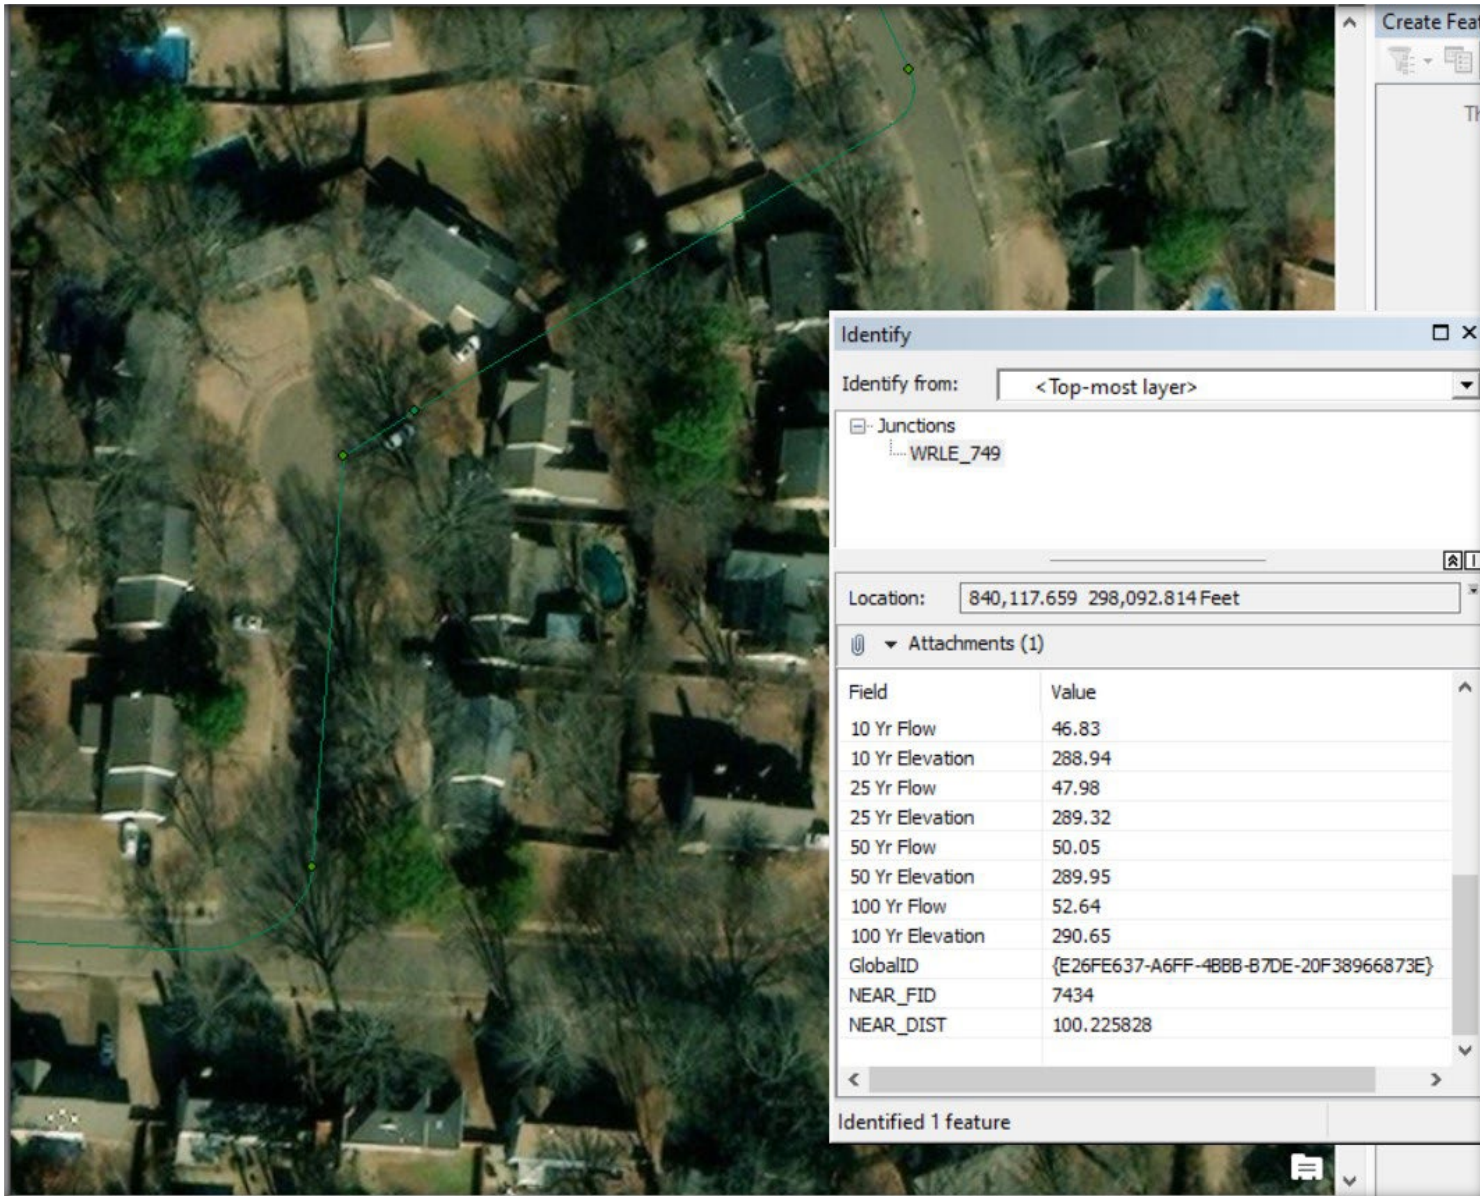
Create Feat

Th

Identify

Identify from: <Top-most layer>

Junctions
WRLE_749

Location: 840,117.659 298,092.814 Feet

Attachments (1)

| Field | Value |
|---|---|
| 10 Yr Flow | 46.83 |
| 10 Yr Elevation | 288.94 |
| 25 Yr Flow | 47.98 |
| 25 Yr Elevation | 289.32 |
| 50 Yr Flow | 50.05 |
| 50 Yr Elevation | 289.95 |
| 100 Yr Flow | 52.64 |
| 100 Yr Elevation | 290.65 |
| GlobalID | {E26FE637-A6FF-4BBB-B7DE-20F38966873E} |
| NEAR_FID | 7434 |
| NEAR_DIST | 100.225828 |

Identified 1 feature